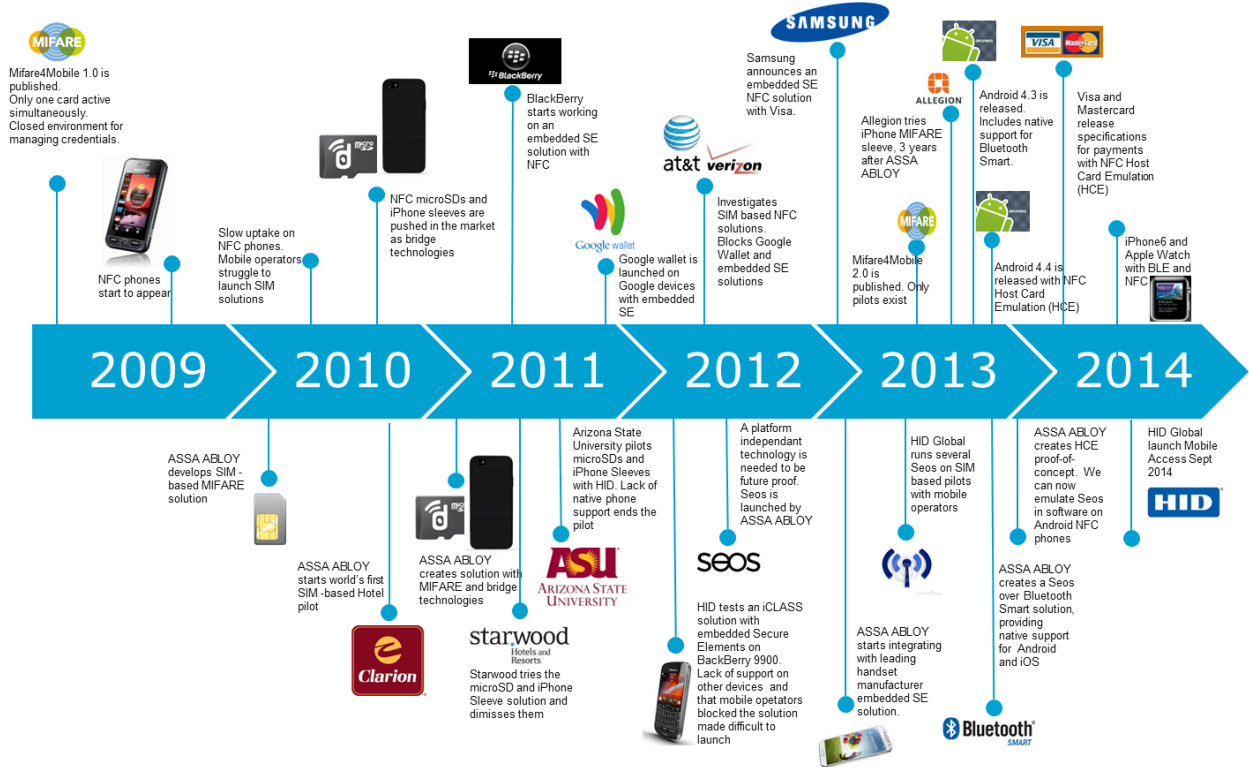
MIFARE

Mifare4Mobile 1.0 is published. Only one card active simultaneously. Closed environment for managing credentials.

NFC phones start to appear

Slow uptake on NFC phones. Mobile operators struggle to launch SIM solutions

micro SD

NFC microSDs and iPhone sleeves are pushed in the market as bridge technologies

BlackBerry

BlackBerry starts working on an embedded SE solution with NFC

Google wallet

Google wallet is launched on Google devices with embedded SE

at&t verizon

Investigates SIM based NFC solutions. Blocks Google Wallet and embedded SE solutions

SAMSUNG

Samsung announces an embedded SE NFC solution with Visa.

ALLEGION

Allegion tries iPhone MIFARE sleeve, 3 years after ASSA ABLOY

MIFARE

Mifare4Mobile 2.0 is published. Only pilots exist

Android 4.3 is released. Includes native support for Bluetooth Smart.

Android 4.4 is released with NFC Host Card Emulation (HCE)

VISA MasterCard

Visa and Mastercard release specifications for payments with NFC Host Card Emulation (HCE)

iPhone6 and Apple Watch with BLE and NFC

2009

2010

2011

2012

2013

2014

ASSA ABLOY develops SIM - based MIFARE solution

ASSA ABLOY starts world's first SIM -based Hotel pilot

Clarion

micro SD

ASSA ABLOY creates solution with MIFARE and bridge technologies

starwood Hotels and Resorts

Starwood tries the microSD and iPhone Sleeve solution and dimisses them

Arizona State University pilots microSDs and iPhone Sleeves with HID. Lack of native phone support ends the pilot

ASU ARIZONA STATE UNIVERSITY

HID tests an iCLASS solution with embedded Secure Elements on BackBerry 9900. Lack of support on other devices and that mobile opetators blocked the solution made difficult to launch

A platform independant technology is needed to be future proof. Seos is launched by ASSA ABLOY

seos

ASSA ABLOY starts integrating with leading handset manufacturer embedded SE solution.

HID Global runs several Seos on SIM based pilots with mobile operators

ASSA ABLOY creates HCE proof-of-concept. We can now emulate Seos in software on Android NFC phones

ASSA ABLOY creates a Seos over Bluetooth Smart solution, providing native support for Android and iOS

Bluetooth SMART

HID Global launch Mobile Access Sept 2014

HID